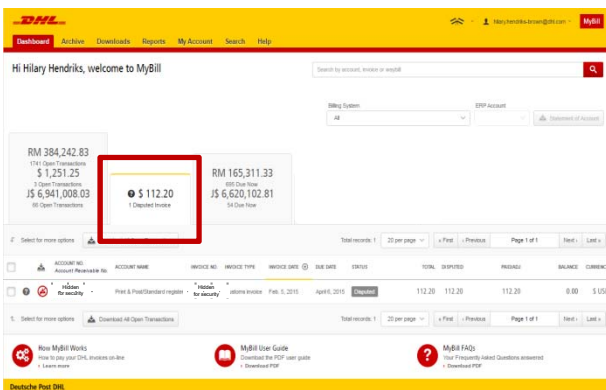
DHL

hilary.hendriks-brown@dhl.com MyBill

Dashboard Archive Downloads Reports My Account Search Help

Hi Hilary Hendriks, welcome to MyBill

Search by account, invoice or waybill

Billing System
All

ERP Account

Statement of Account

RM 384,242.83
1741 Open Transactions
$ 1,251.25
3 Open Transactions
J$ 6,941,008.03
66 Open Transactions

$ 112.20
1 Disputed Invoice

RM 165,311.33
695 Due Now
J$ 6,620,102.81
54 Due Now

Select for more options

Total records: 1 20 per page « First ‹ Previous Page 1 of 1 Next › Last »

| | | ACCOUNT NO. Account Receivable No. | ACCOUNT NAME | INVOICE NO. | INVOICE TYPE | INVOICE DATE | DUE DATE | STATUS | TOTAL | DISPUTED | PAID/ADJ | BALANCE | CURRENCY |
|---|---|---|---|---|---|---|---|---|---|---|---|---|---|
| | | Hidden for security | Print & Post/Standard register | Hidden for security | ations Invoice | Feb. 5, 2015 | April 6, 2015 | Disputed | 112.20 | 112.20 | 112.20 | 0.00 | $ USD |

Select for more options Download All Open Transactions

Total records: 1 20 per page « First ‹ Previous Page 1 of 1 Next › Last »

How MyBill Works
How to pay your DHL invoices on-line
› Learn more

MyBill User Guide
Download the PDF user guide
› Download PDF

MyBill FAQs
Your Frequently Asked Questions answered
› Download PDF

Deutsche Post DHL